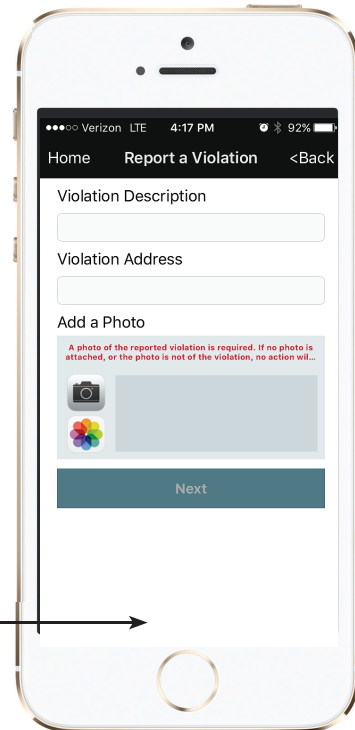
●●●○○ Verizon LTE 4:17 PM 92%

Home Report a Violation <Back

Violation Description

Violation Address

Add a Photo

A photo of the reported violation is required. If no photo is attached, or the photo is not of the violation, no action wil...

Next